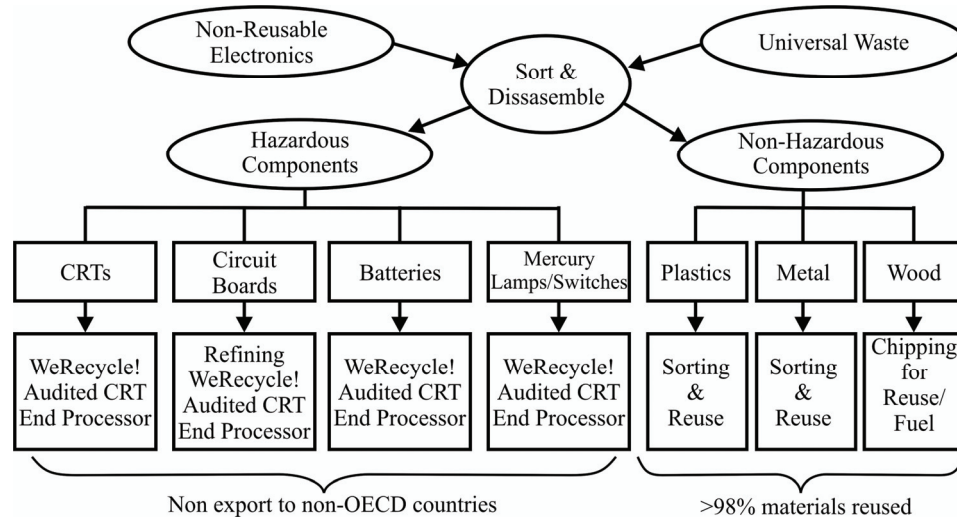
Non-Reusable Electronics

Universal Waste

Sort & Dissasemble

Hazardous Components

Non-Hazardous Components

CRTs

Circuit Boards

Batteries

Mercury Lamps/Switches

Plastics

Metal

Wood

WeRecycle! Audited CRT End Processor

Refining WeRecycle! Audited CRT End Processor

WeRecycle! Audited CRT End Processor

WeRecycle! Audited CRT End Processor

Sorting & Reuse

Sorting & Reuse

Chipping for Reuse/ Fuel

Non export to non-OECD countries

>98% materials reused